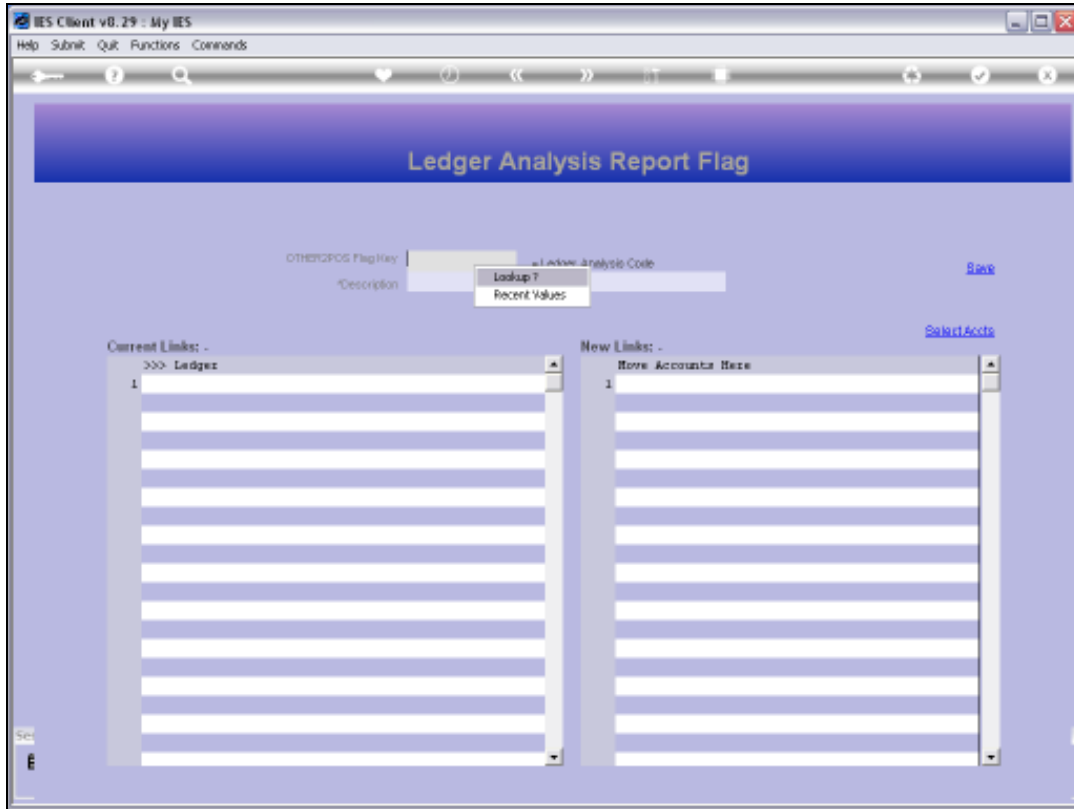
IES Client v8.29 : My IES

Help Submit Quit Functions Commands

Ledger Analysis Report Flag

OTHER2POS Flag Key

» Ledger Analysis Code

Lookup ?

Recent Values

*Description

Save

Select Accts

Current Links: -

>>> Ledger

1

New Links: -

Move Accounts Here

1